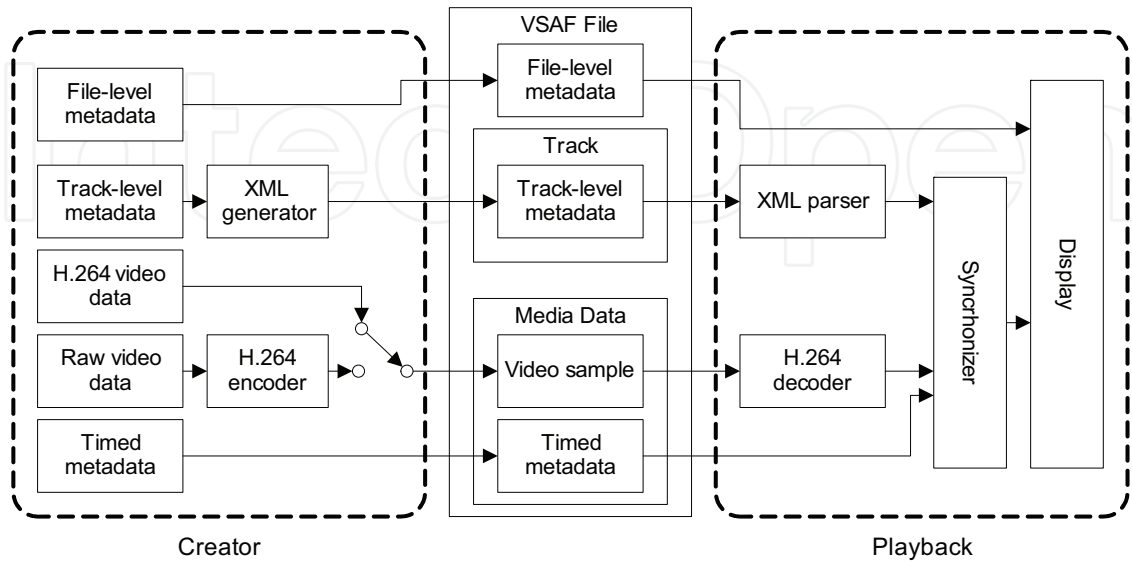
VSAF File

File-level metadata

File-level metadata

Track

Track-level metadata

XML generator

Track-level metadata

XML parser

H.264 video data

Media Data

Raw video data

H.264 encoder

Video sample

H.264 decoder

Synchronizer

Display

Timed metadata

Timed metadata

Creator

Playback